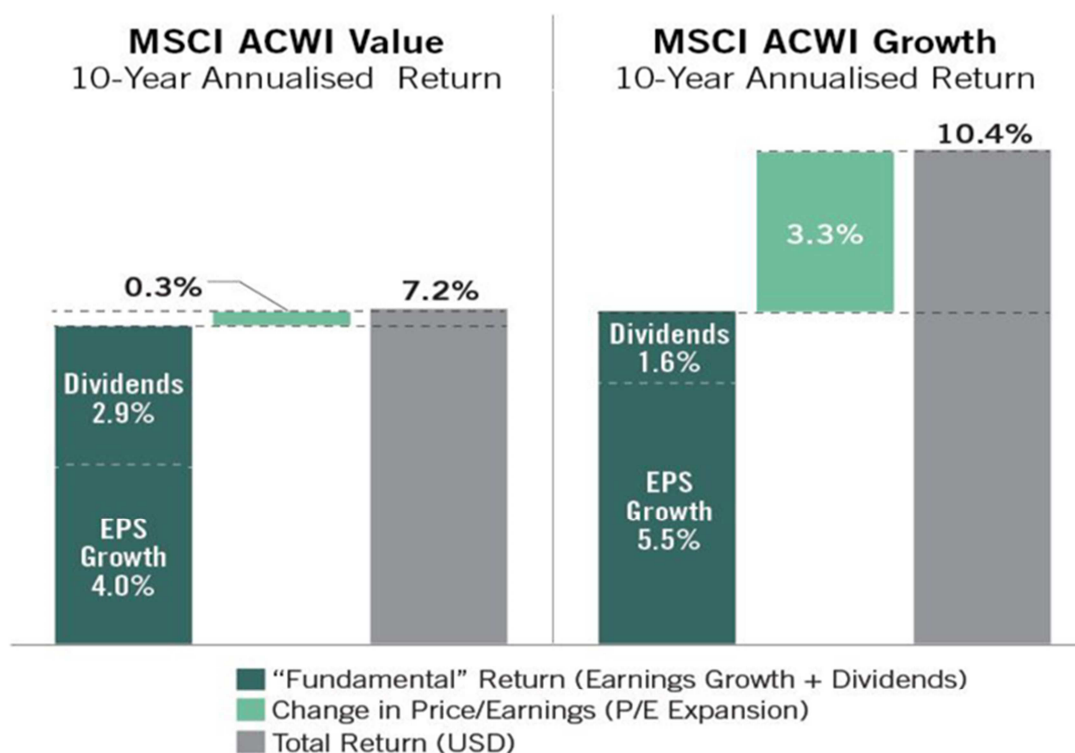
MSCI ACWI Value
10-Year Annualised Return

0.3%
7.2%
Dividends 2.9%
EPS Growth 4.0%

MSCI ACWI Growth
10-Year Annualised Return

10.4%
3.3%
Dividends 1.6%
EPS Growth 5.5%

"Fundamental" Return (Earnings Growth + Dividends)
Change in Price/Earnings (P/E Expansion)
Total Return (USD)